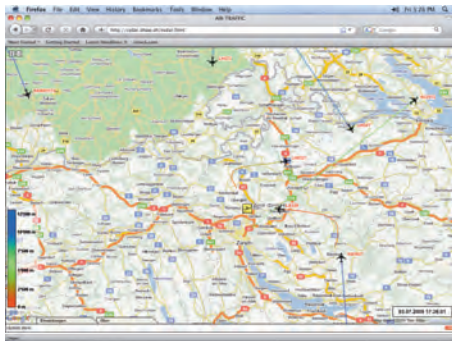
Firefox File Edit View History Bookmarks Tools Window Help

AIR TRAFFIC

Fri 1:25 PM

http://radar.zhaw.ch/radar.html

Most Visited Getting Started Latest Headlines

12500 m

10000 m

7500 m

5000 m

2500 m

0 m

03.07.2009 17:28:01